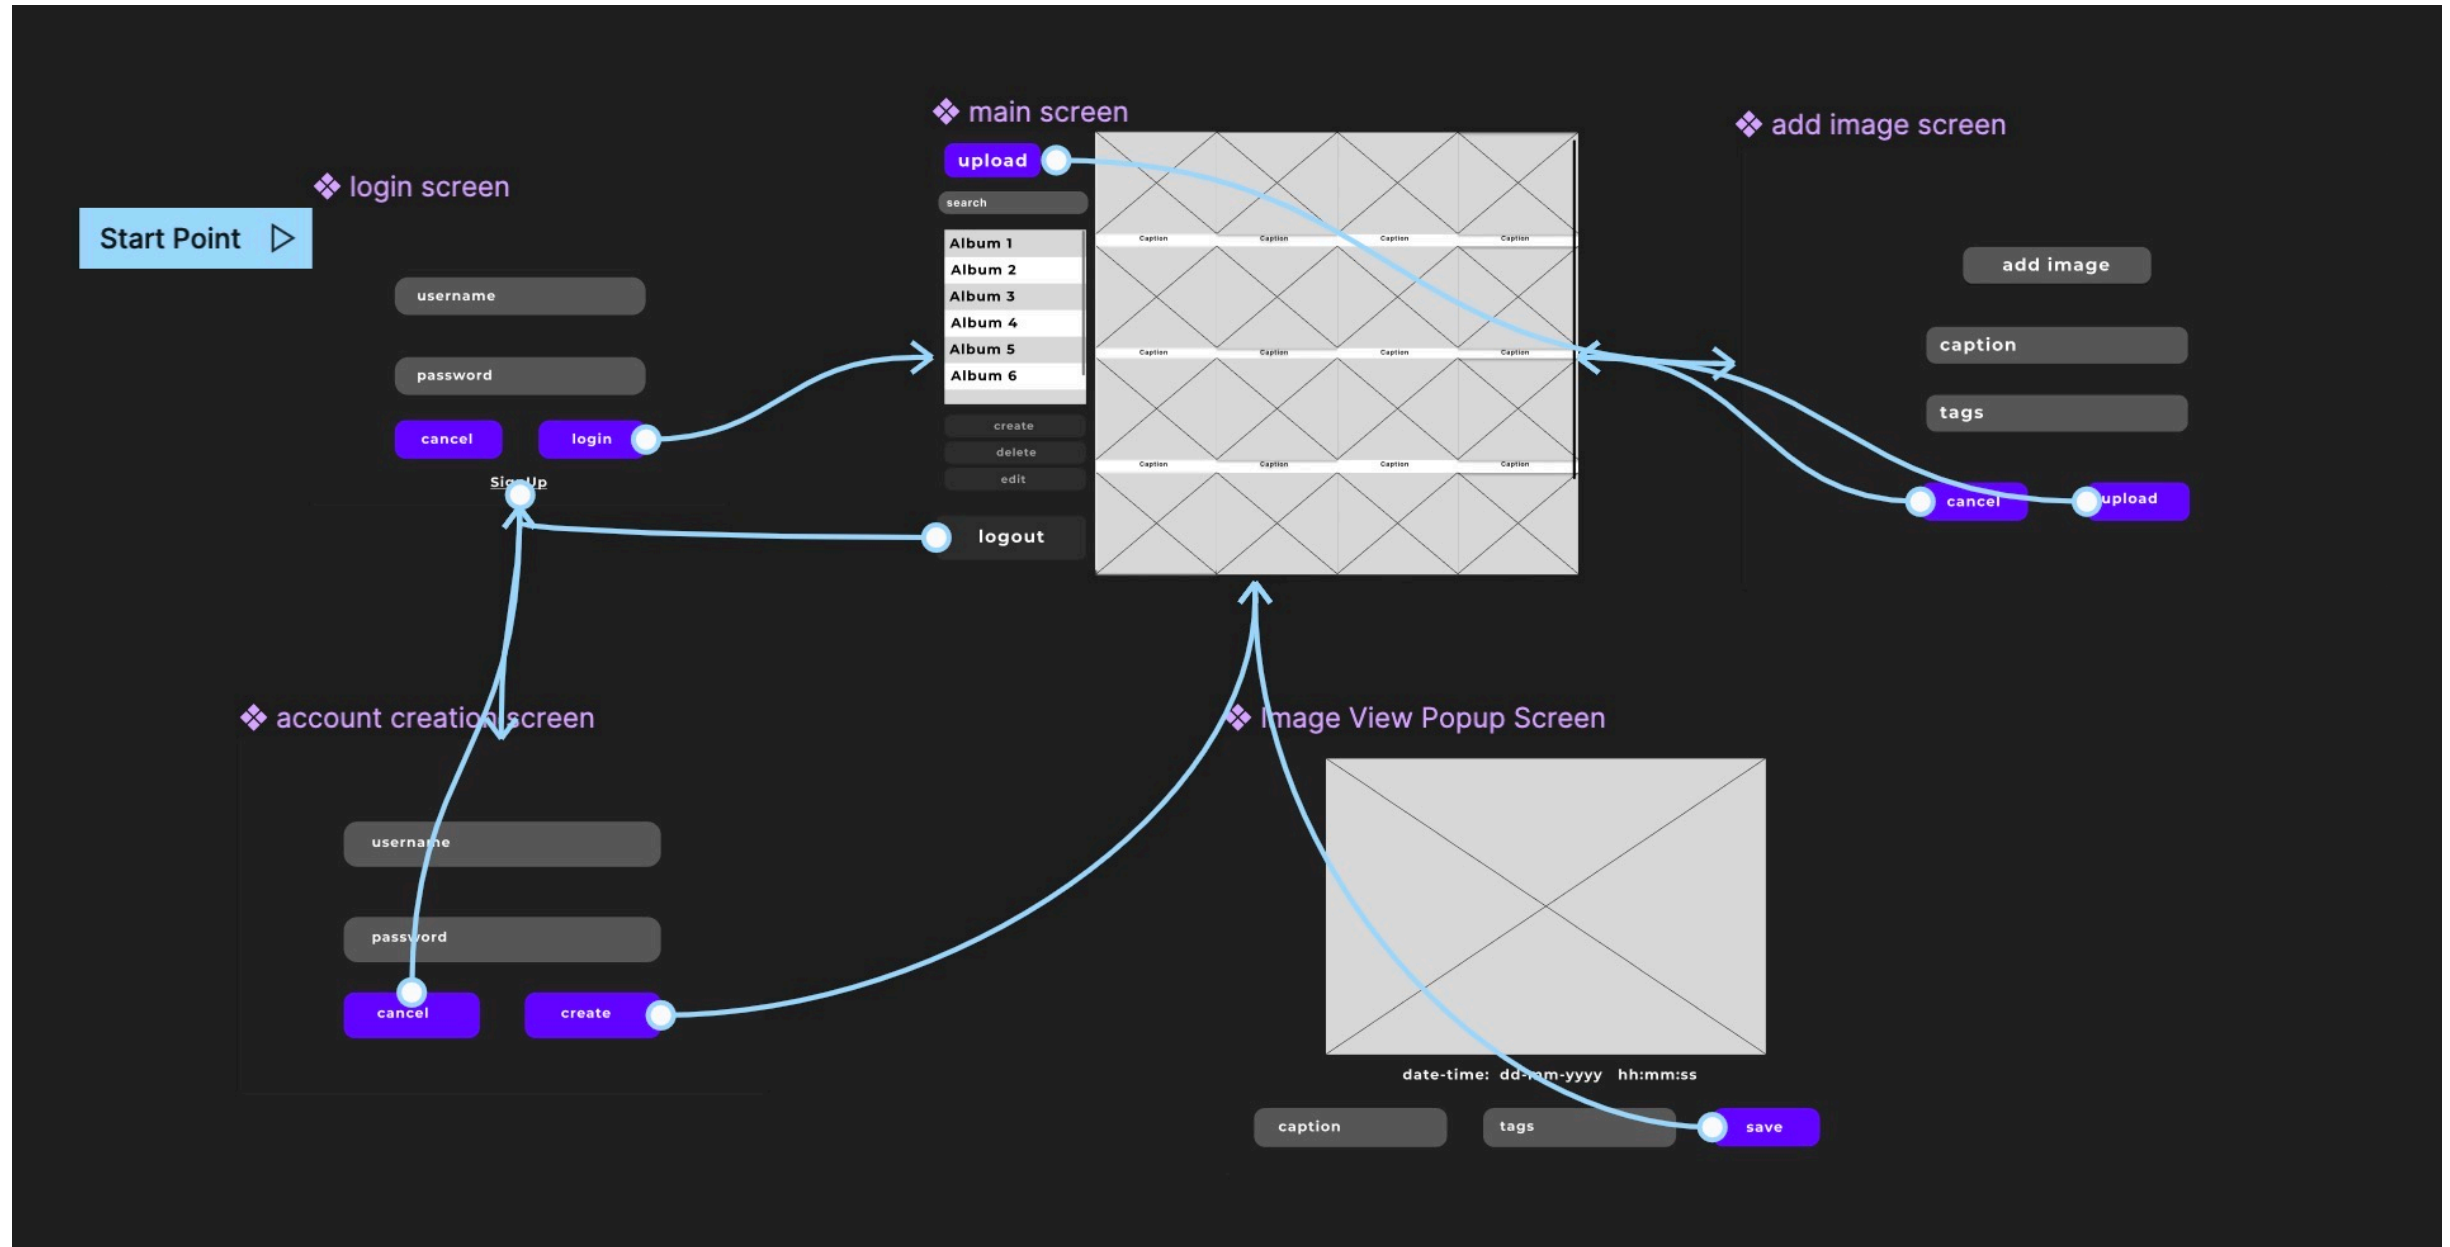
Start Point

❖ login screen

username

password

cancel

login

Sign Up

❖ main screen

upload

search

Album 1
Album 2
Album 3
Album 4
Album 5
Album 6

create
delete
edit

logout

Caption Caption Caption Caption
Caption Caption Caption Caption
Caption Caption Caption Caption

❖ add image screen

add image

caption

tags

cancel

upload

❖ account creation screen

username

password

cancel

create

❖ Image View Popup Screen

date-time: dd-mm-yyyy hh:mm:ss

caption

tags

save